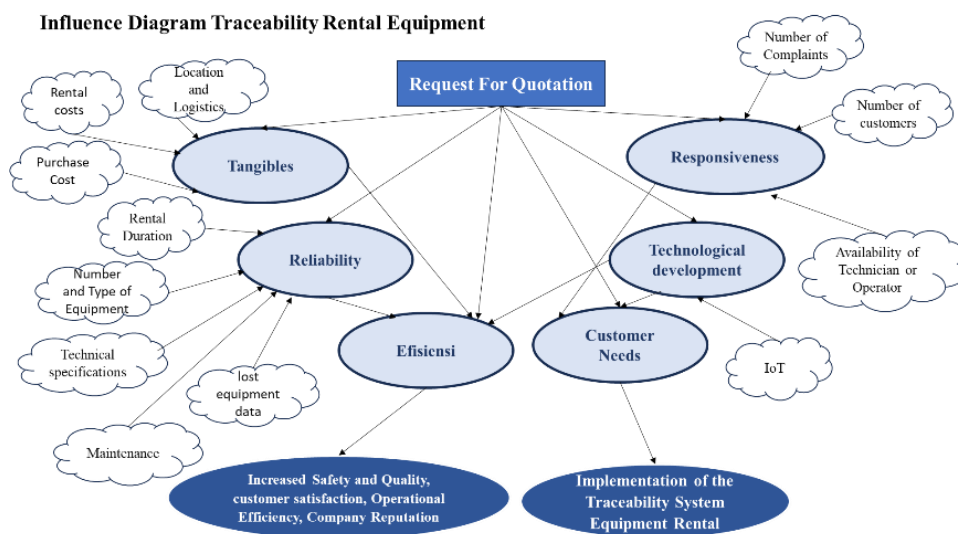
Influence Diagram Traceability Rental Equipment

Request For Quotation

Number of Complaints

Location and Logistics

Rental costs

Number of customers

Tangibles

Responsiveness

Purchase Cost

Rental Duration

Reliability

Technological development

Availability of Technician or Operator

Number and Type of Equipment

Efisiensi

Customer Needs

Technical specifications

lost equipment data

IoT

Maintenance

Increased Safety and Quality, customer satisfaction, Operational Efficiency, Company Reputation

Implementation of the Traceability System Equipment Rental